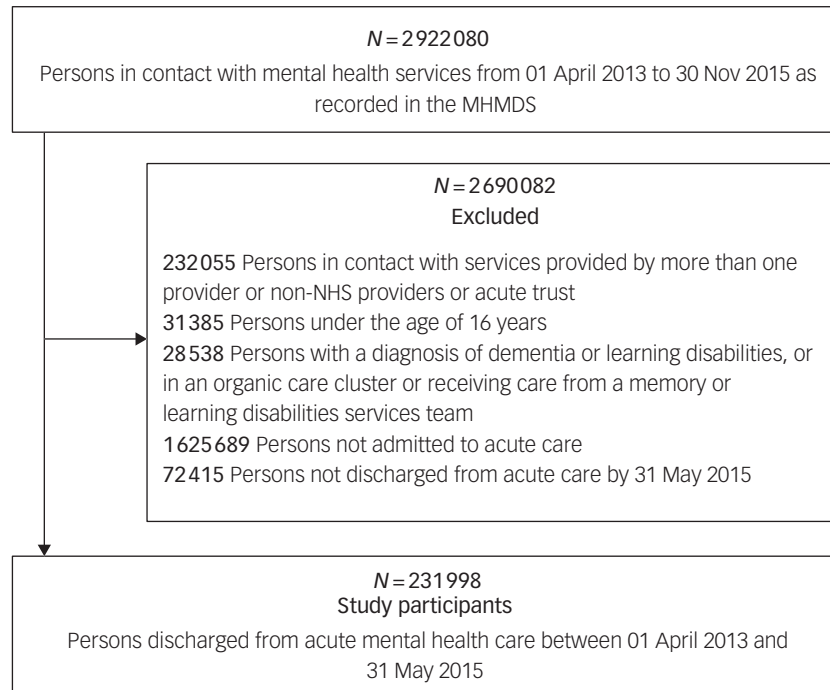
$N = 2922080$
Persons in contact with mental health services from 01 April 2013 to 30 Nov 2015 as recorded in the MHMDS

$N = 2690082$
Excluded

232055 Persons in contact with services provided by more than one provider or non-NHS providers or acute trust
31385 Persons under the age of 16 years
28538 Persons with a diagnosis of dementia or learning disabilities, or in an organic care cluster or receiving care from a memory or learning disabilities services team
1625689 Persons not admitted to acute care
72415 Persons not discharged from acute care by 31 May 2015

$N = 231998$
Study participants
Persons discharged from acute mental health care between 01 April 2013 and 31 May 2015